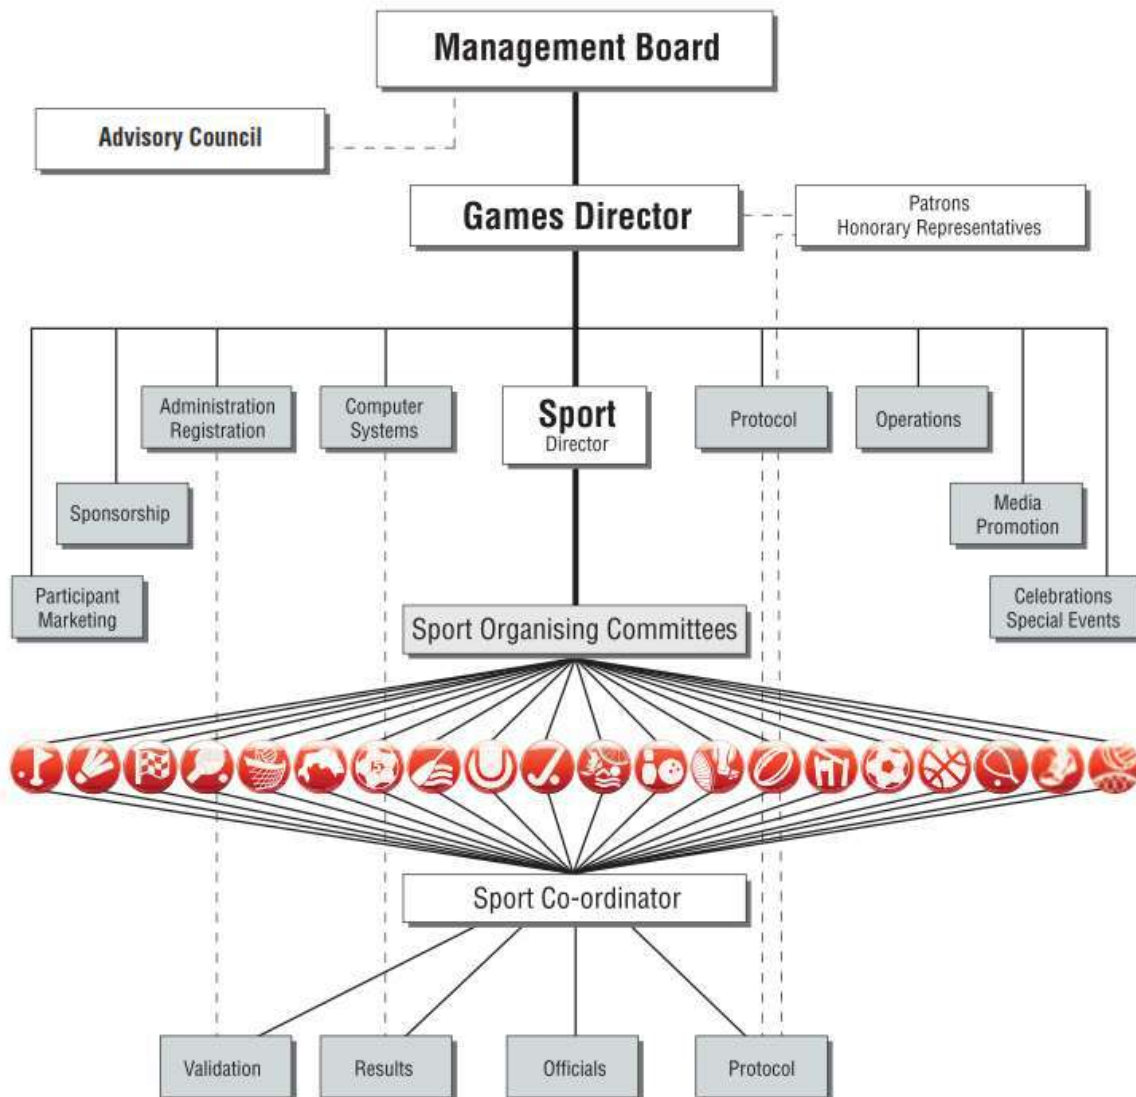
Management Board

Advisory Council

Games Director

Patrons
Honorary Representatives

Administration
Registration

Computer
Systems

Sport
Director

Protocol

Operations

Sponsorship

Media
Promotion

Participant
Marketing

Celebrations
Special Events

Sport Organising Committees

Sport Co-ordinator

Validation

Results

Officials

Protocol